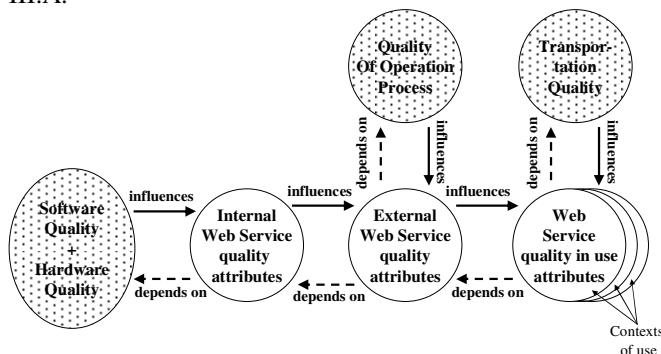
III.A.

Quality Of Operation Process

Transportation Quality

depends on

influences

depends on

influences

Software Quality + Hardware Quality

influences

Internal Web Service quality attributes

influences

External Web Service quality attributes

influences

Web Service quality in use attributes

depends on

depends on

depends on

Contexts of use